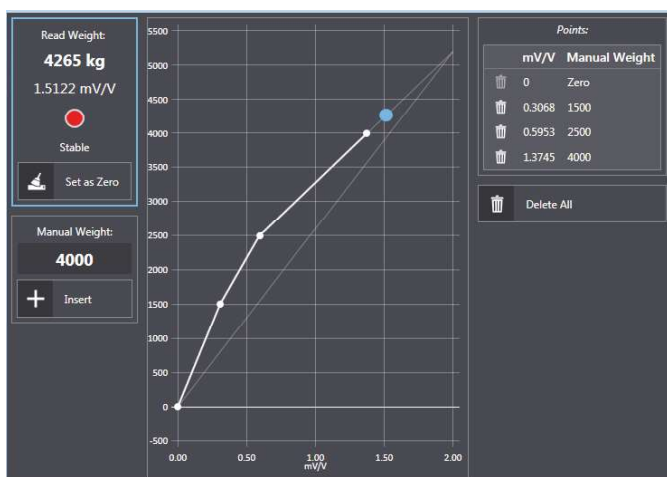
Read Weight:

4265 kg

1.5122 mV/V

Stable

Set as Zero

Manual Weight:

4000

Insert

5500
5000
4500
4000
3500
3000
2500
2000
1500
1000
500
0
-500

0.00 0.50 1.00 1.50 2.00
mV/V

Points:

| mV/V | Manual Weight |
|---|---|
| 0 | Zero |
| 0.3068 | 1500 |
| 0.5953 | 2500 |
| 1.3745 | 4000 |

Delete All